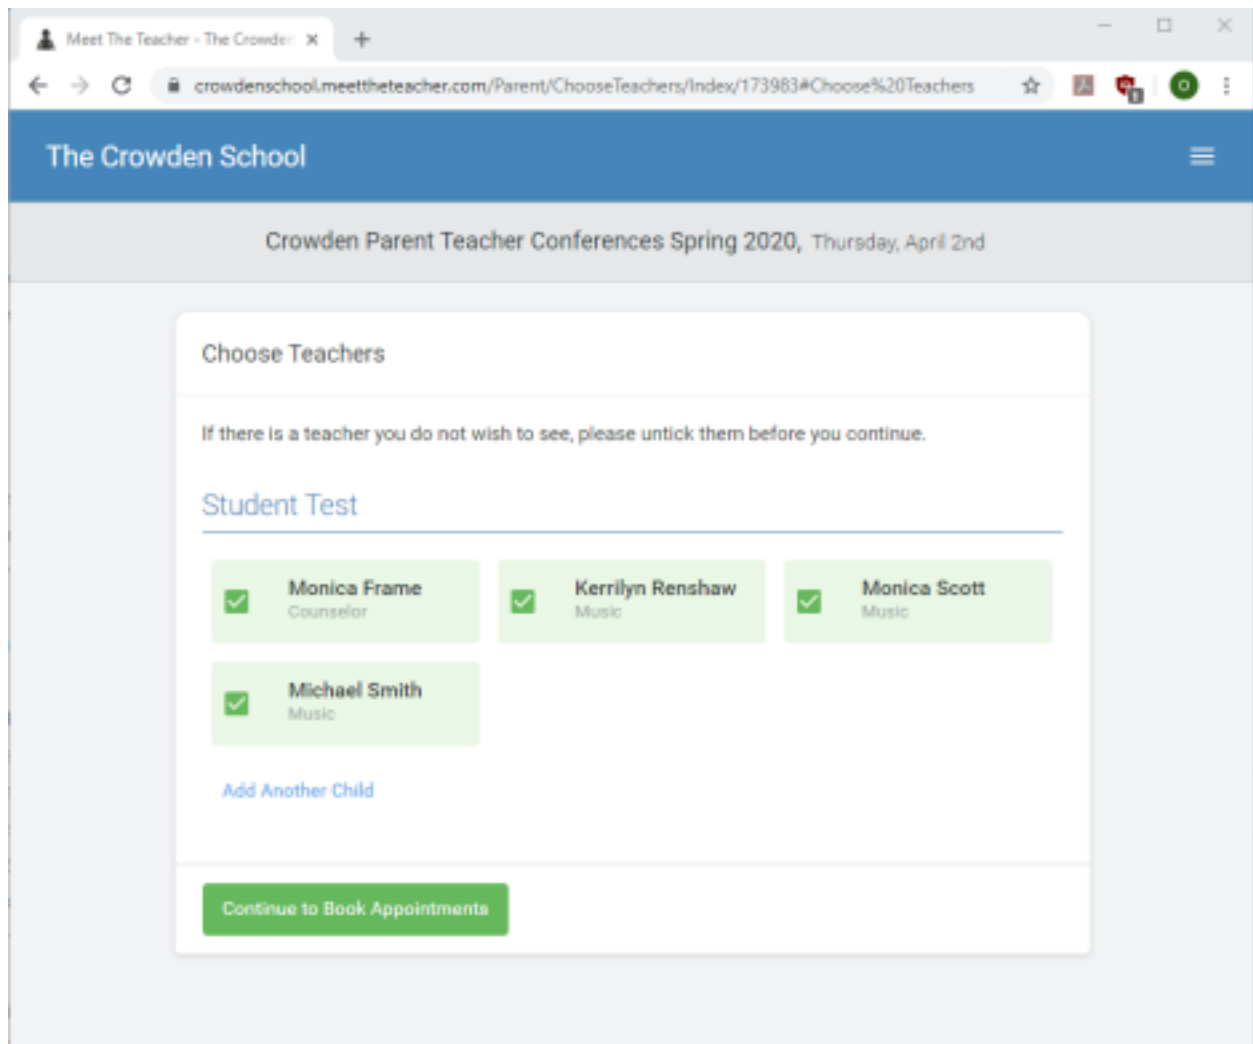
Meet The Teacher - The Crowde
crowdenschool.meettheteacher.com/Parent/ChooseTeachers/Index/173983#Choose%20Teachers

The Crowden School

Crowden Parent Teacher Conferences Spring 2020, Thursday, April 2nd

Choose Teachers

If there is a teacher you do not wish to see, please untick them before you continue.

Student Test

Monica Frame
Counselor

Kerrilyn Renshaw
Music

Monica Scott
Music

Michael Smith
Music

Add Another Child

Continue to Book Appointments